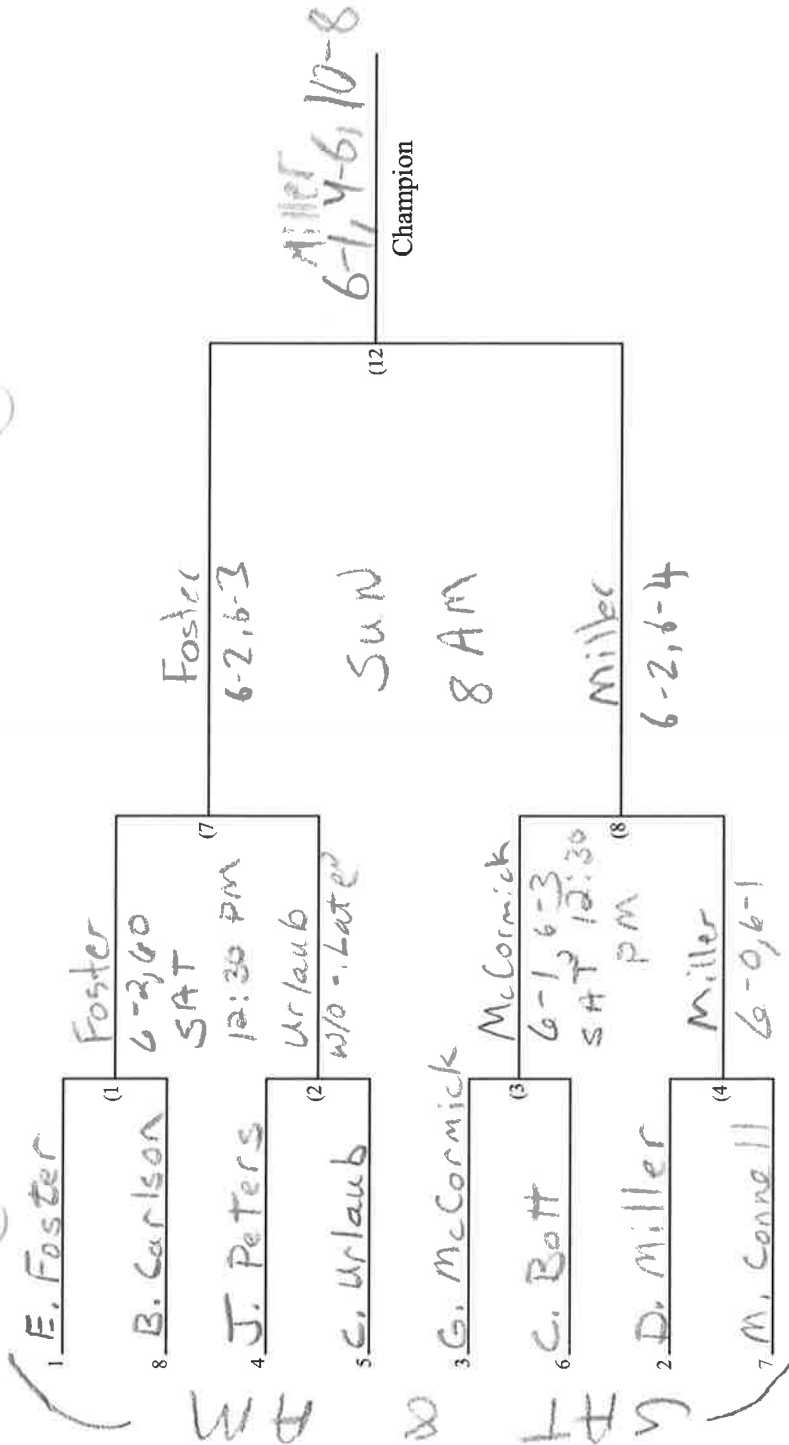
1 E. Foster
8 B. Carlson
4 J. Peters
5 C. Urlaub
3 G. McCormick
6 C. Bott
2 D. Miller
7 M. Connell

8 AM SAT

(1 Foster 6-2, 6-0 SAT 12:30 PM
(2 Urlaub w/o - Late
(3 McCormick 6-1, 6-3 SAT 12:30 PM
(4 Miller 6-0, 6-1

(7 Foster 6-2, 6-3
SUN 8 AM
(8 Miller 6-2, 6-4

(12 Miller 6-1, 4-6, 10-8
Champion